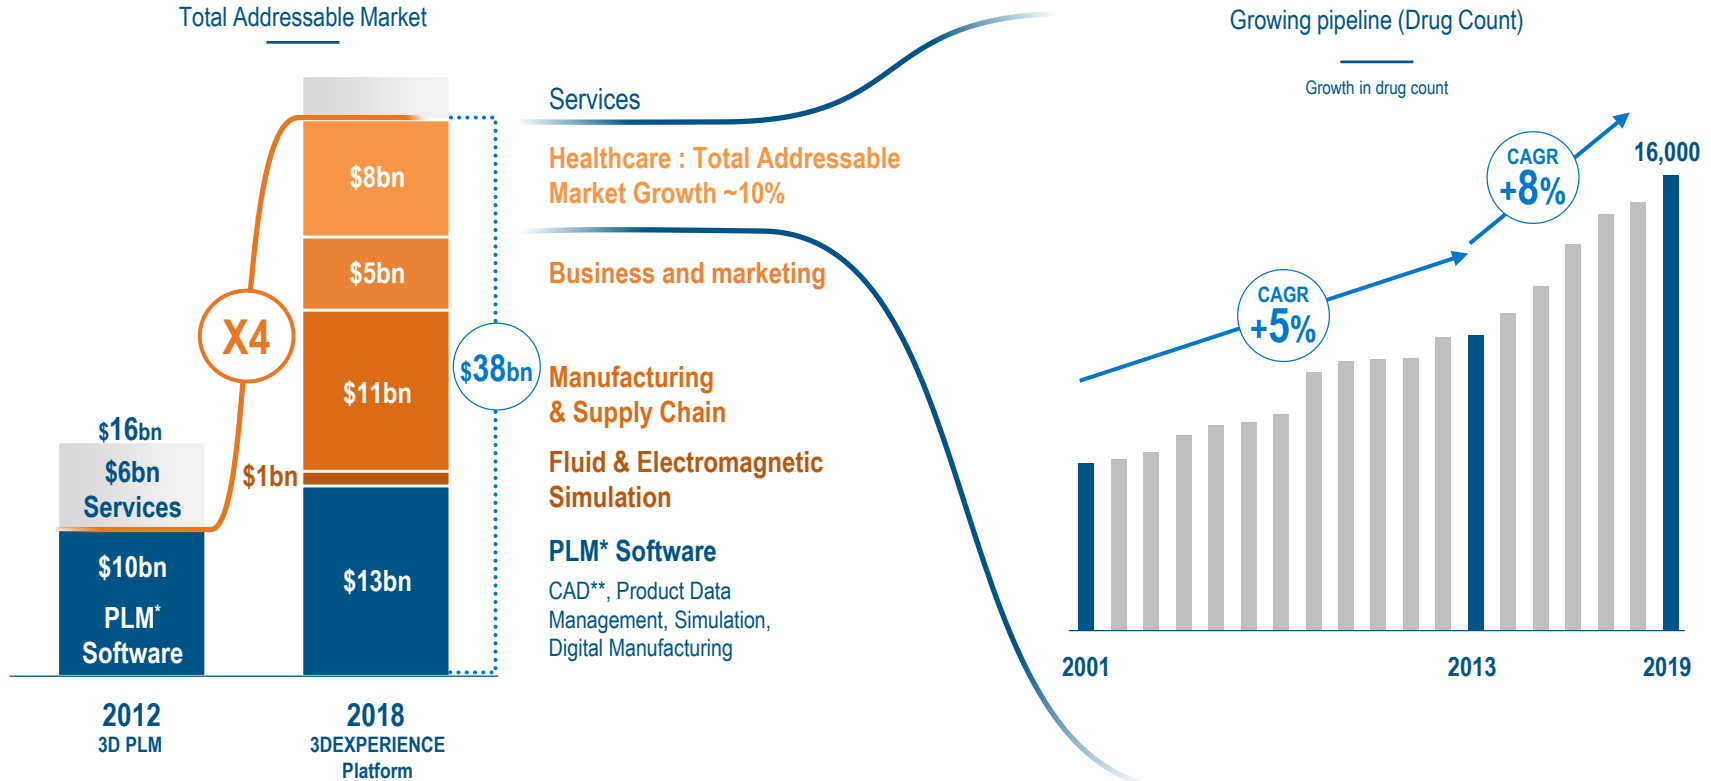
Total Addressable Market

$16bn

$6bn Services

$10bn

PLM* Software

2012
3D PLM

X4

$8bn

$5bn

$11bn

$1bn

$13bn

$38bn

2018
3DEXPERIENCE Platform

Services

Healthcare : Total Addressable Market Growth ~10%

Business and marketing

Manufacturing & Supply Chain

Fluid & Electromagnetic Simulation

PLM* Software

CAD**, Product Data Management, Simulation, Digital Manufacturing

Growing pipeline (Drug Count)

Growth in drug count

CAGR +5%

CAGR +8%

16,000

2001

2013

2019